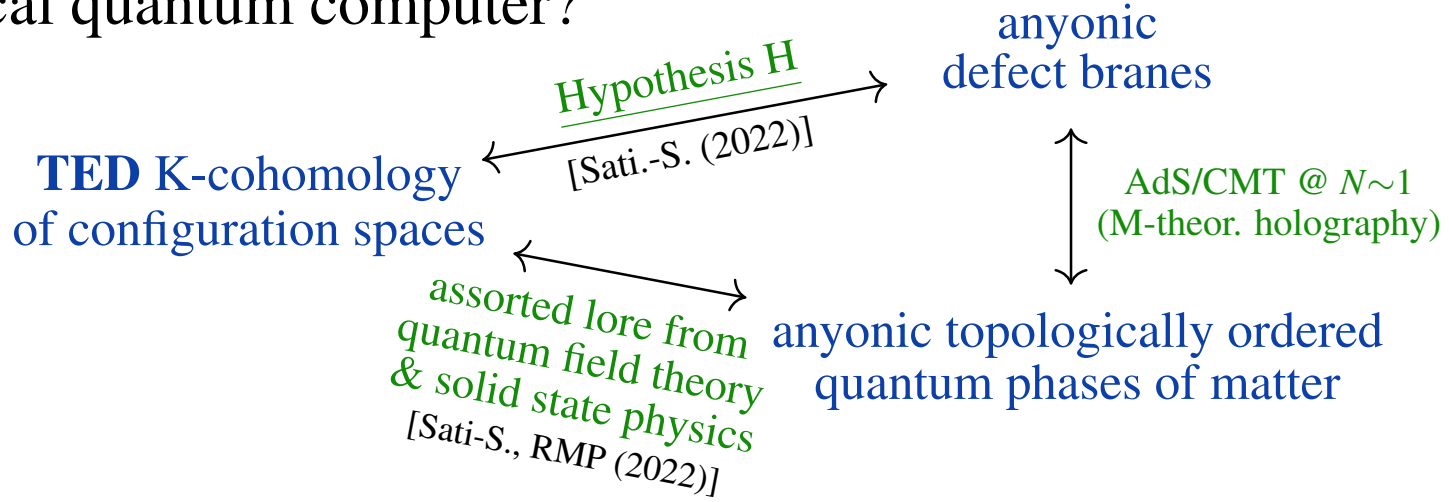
cal quantum computer?

anyonic defect branes

Hypothesis H

[Sati.-S. (2022)]

**TED** K-cohomology of configuration spaces

AdS/CMT @ $N{\sim}1$ (M-theor. holography)

assorted lore from quantum field theory & solid state physics

[Sati-S., RMP (2022)]

anyonic topologically ordered quantum phases of matter